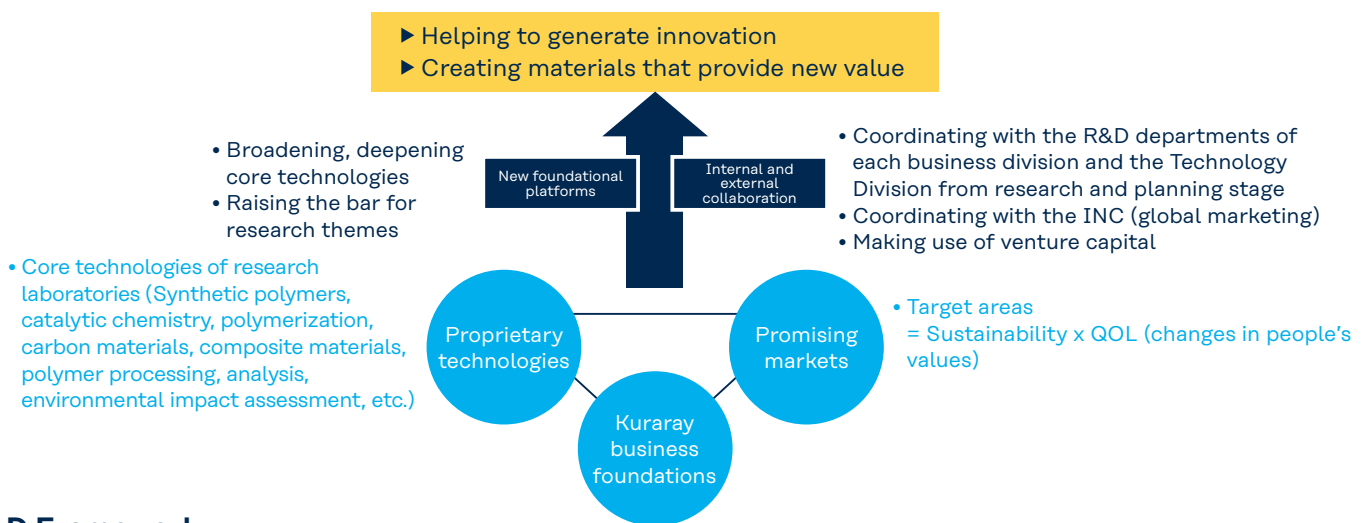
▶ Helping to generate innovation
▶ Creating materials that provide new value

• Broadening, deepening core technologies
• Raising the bar for research themes

New foundational platforms

Internal and external collaboration

• Coordinating with the R&D departments of each business division and the Technology Division from research and planning stage
• Coordinating with the INC (global marketing)
• Making use of venture capital

• Core technologies of research laboratories (Synthetic polymers, catalytic chemistry, polymerization, carbon materials, composite materials, polymer processing, analysis, environmental impact assessment, etc.)

Proprietary technologies

Promising markets

Kuraray business foundations

• Target areas
= Sustainability x QOL (changes in people's values)

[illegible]